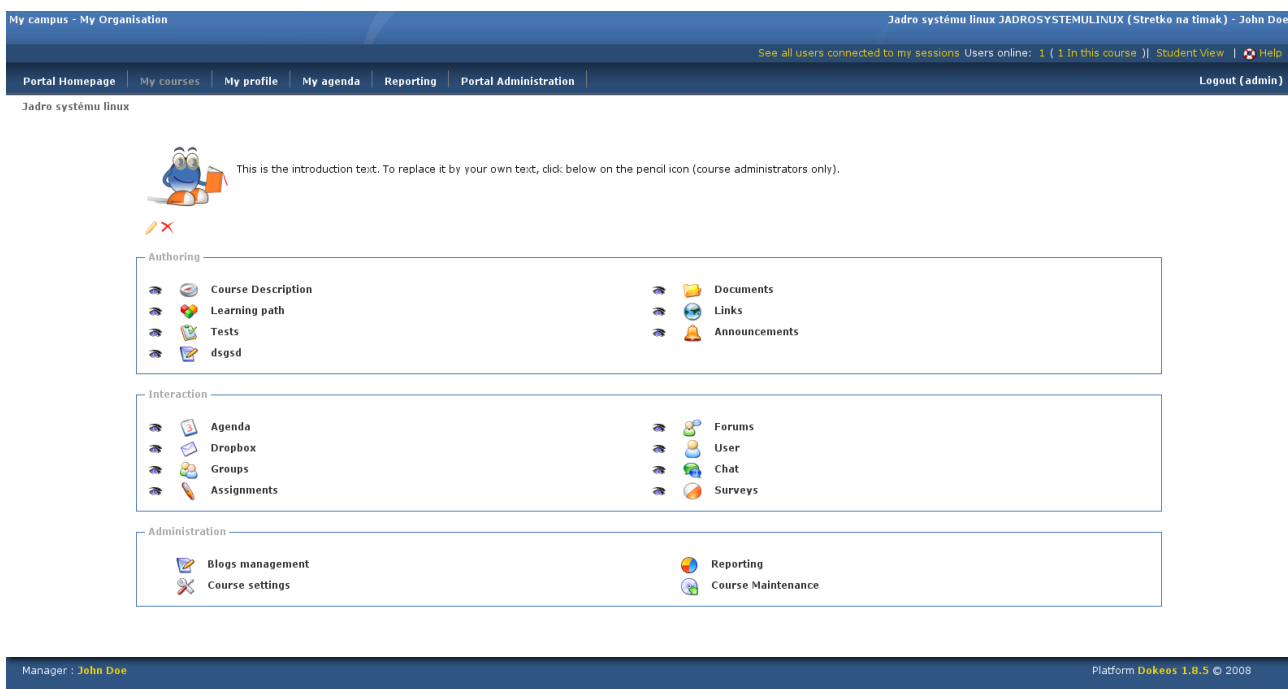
My campus - My Organisation

Jadro systému linux JADROSYSTEMULINUX (Stretko na timak) - John Doe

See all users connected to my sessions Users online: 1 ( 1 In this course )| Student View | Help

Portal Homepage | My courses | My profile | My agenda | Reporting | Portal Administration

Logout (admin)

Jadro systému linux

This is the introduction text. To replace it by your own text, click below on the pencil icon (course administrators only).

Authoring

Course Description
Learning path
Tests
dsgsd
Documents
Links
Announcements

Interaction

Agenda
Dropbox
Groups
Assignments
Forums
User
Chat
Surveys

Administration

Blogs management
Course settings
Reporting
Course Maintenance

Manager : John Doe

Platform Dokeos 1.8.5 © 2008